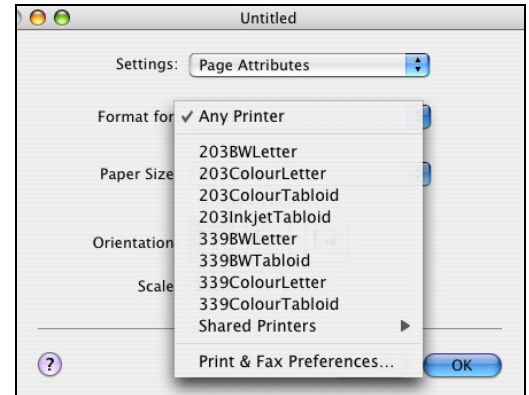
Untitled

Settings: Page Attributes

Format for ✓ Any Printer

Paper Size

Orientation

Scale

203BWLetter
203ColourLetter
203ColourTabloid
203InkjetTabloid
339BWLetter
339BWTabloid
339ColourLetter
339ColourTabloid
Shared Printers

Print & Fax Preferences...

?

OK